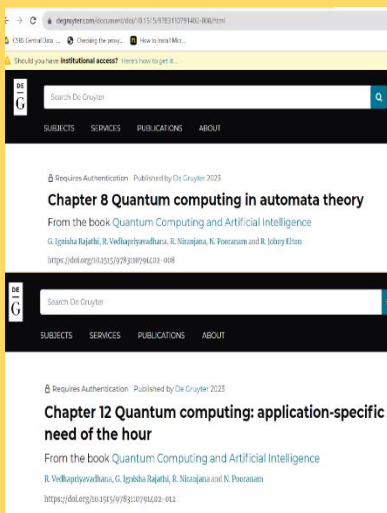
degruyter.com/document/doi/10.1515/9783110791402-008/html

CSIBS Central Data ... Checking the proxy ... How to Install Micr...

Should you have institutional access? Here's how to get it ...

DE G

Search De Gruyter

SUBJECTS SERVICES PUBLICATIONS ABOUT

Requires Authentication Published by De Gruyter 2023

Chapter 8 Quantum computing in automata theory

From the book Quantum Computing and Artificial Intelligence

G. Ignisha Rajathi, R. Vedhapriyavadhana, R. Niranjana, K. Pooranam and R. Johny Elton

https://doi.org/10.1515/9783110791402-008

DE G

Search De Gruyter

SUBJECTS SERVICES PUBLICATIONS ABOUT

Requires Authentication Published by De Gruyter 2023

Chapter 12 Quantum computing: application-specific need of the hour

From the book Quantum Computing and Artificial Intelligence

R. Vedhapriyavadhana, G. Ignisha Rajathi, R. Niranjana and N. Pooranam

https://doi.org/10.1515/9783110791402-012